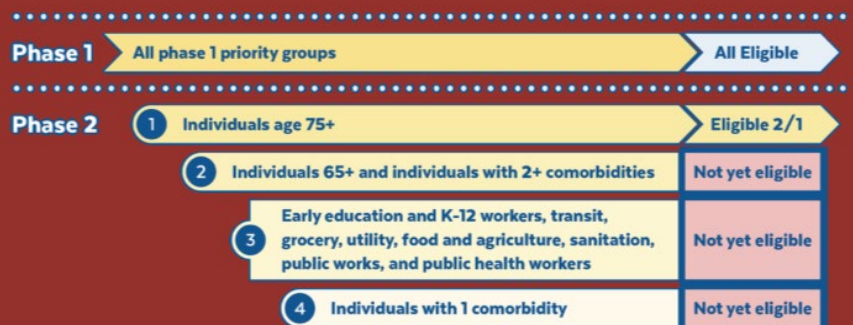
Phase 1 All phase 1 priority groups All Eligible

Phase 2

1 Individuals age 75+ Eligible 2/1

2 Individuals 65+ and individuals with 2+ comorbidities Not yet eligible

3 Early education and K-12 workers, transit, grocery, utility, food and agriculture, sanitation, public works, and public health workers Not yet eligible

4 Individuals with 1 comorbidity Not yet eligible